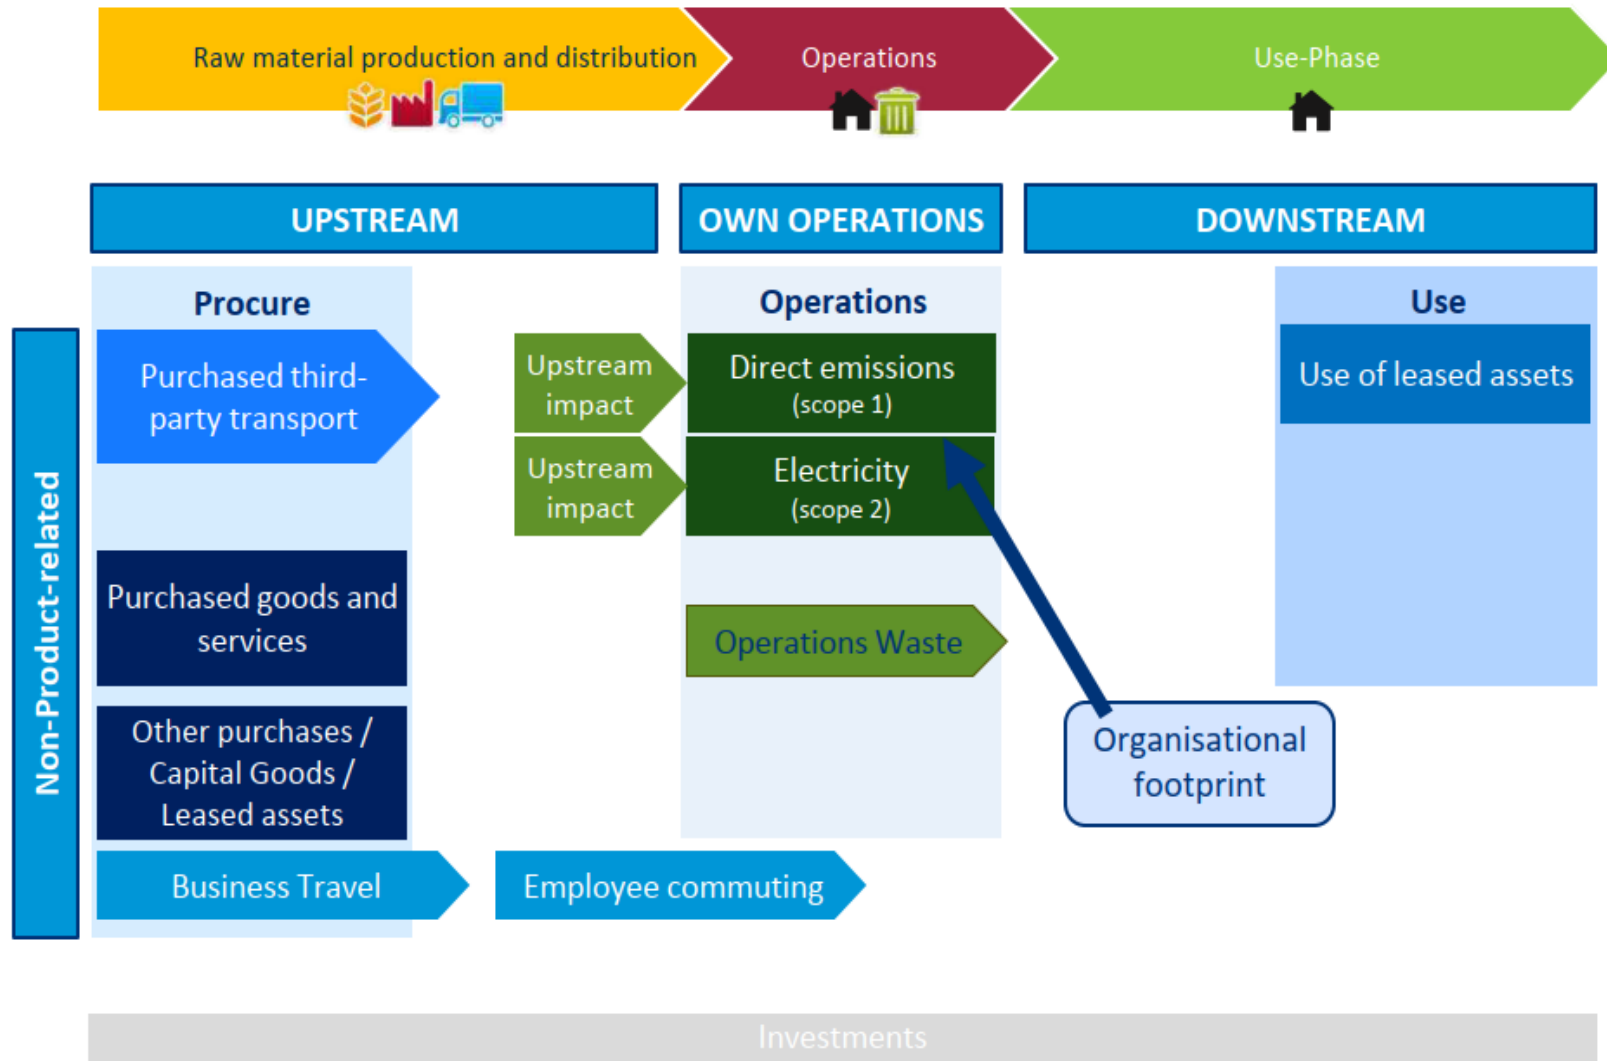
Raw material production and distribution

Operations

Use-Phase

UPSTREAM

OWN OPERATIONS

DOWNSTREAM

Non-Product-related

Procure

Purchased third-party transport

Purchased goods and services

Other purchases / Capital Goods / Leased assets

Business Travel

Upstream impact

Upstream impact

Employee commuting

Operations

Direct emissions (scope 1)

Electricity (scope 2)

Operations Waste

Use

Use of leased assets

Organisational footprint

Investments